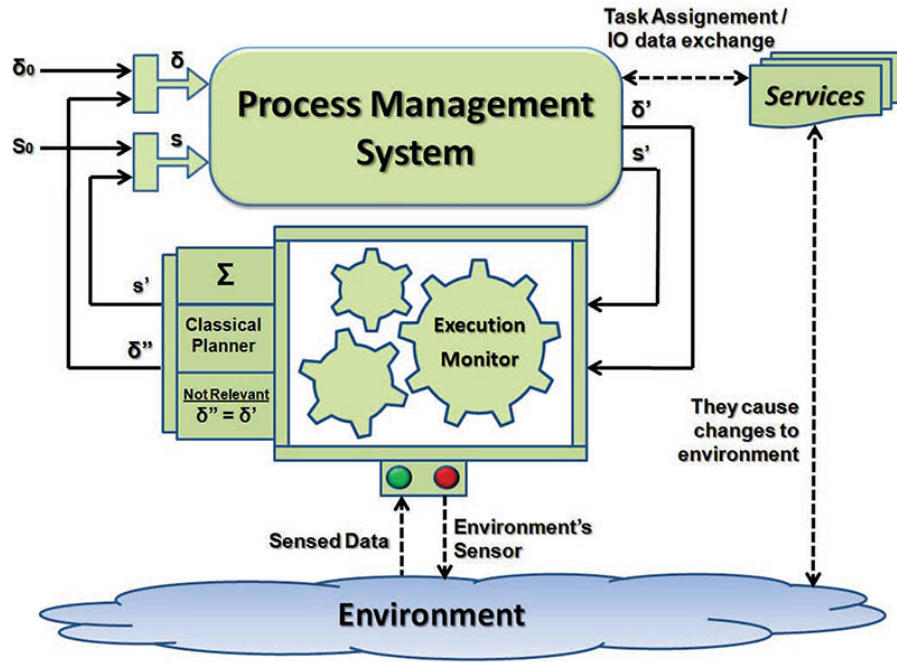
Task Assignement / IO data exchange

$\delta_0$

$\delta$

$S_0$

s

Process Management System

$\delta'$

s'

Services

Σ

s'

Classical Planner

δ”

Not Relevant

δ” = δ'

Execution Monitor

They cause changes to environment

Sensed Data

Environment's Sensor

Environment